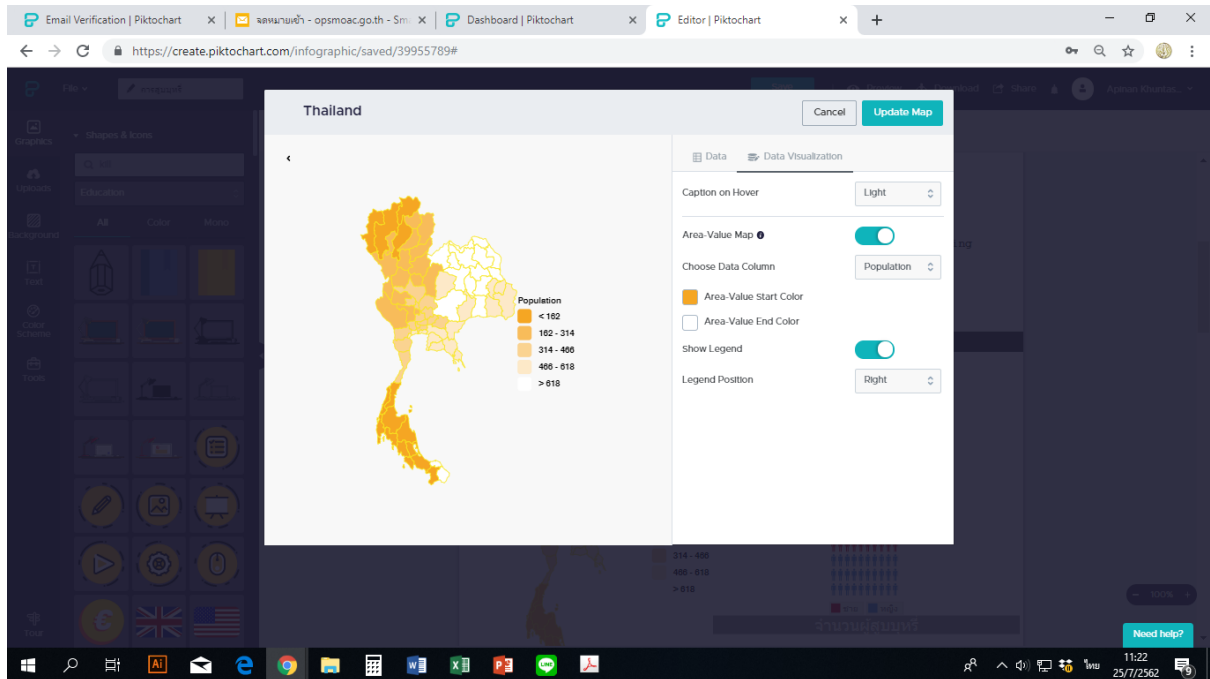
Email Verification | Piktochart
จดหมายเข้า - opsmoac.go.th - Sm
Dashboard | Piktochart
Editor | Piktochart
https://create.piktochart.com/infographic/saved/39955789#

File
Graphics
Shapes & Icons
Education
All Color Mono
Uploads
Background
Text
Color Scheme
Tools
Tour

Thailand
Cancel
Update Map
Data
Data Visualization
Caption on Hover
Light
Area-Value Map
Choose Data Column
Population
Area-Value Start Color
Area-Value End Color
Show Legend
Legend Position
Right

Population
< 162
162 - 314
314 - 466
466 - 618
> 618

314 - 466
466 - 618
> 618
100%
Need help?

11:22
25/7/2562
ไทย
9